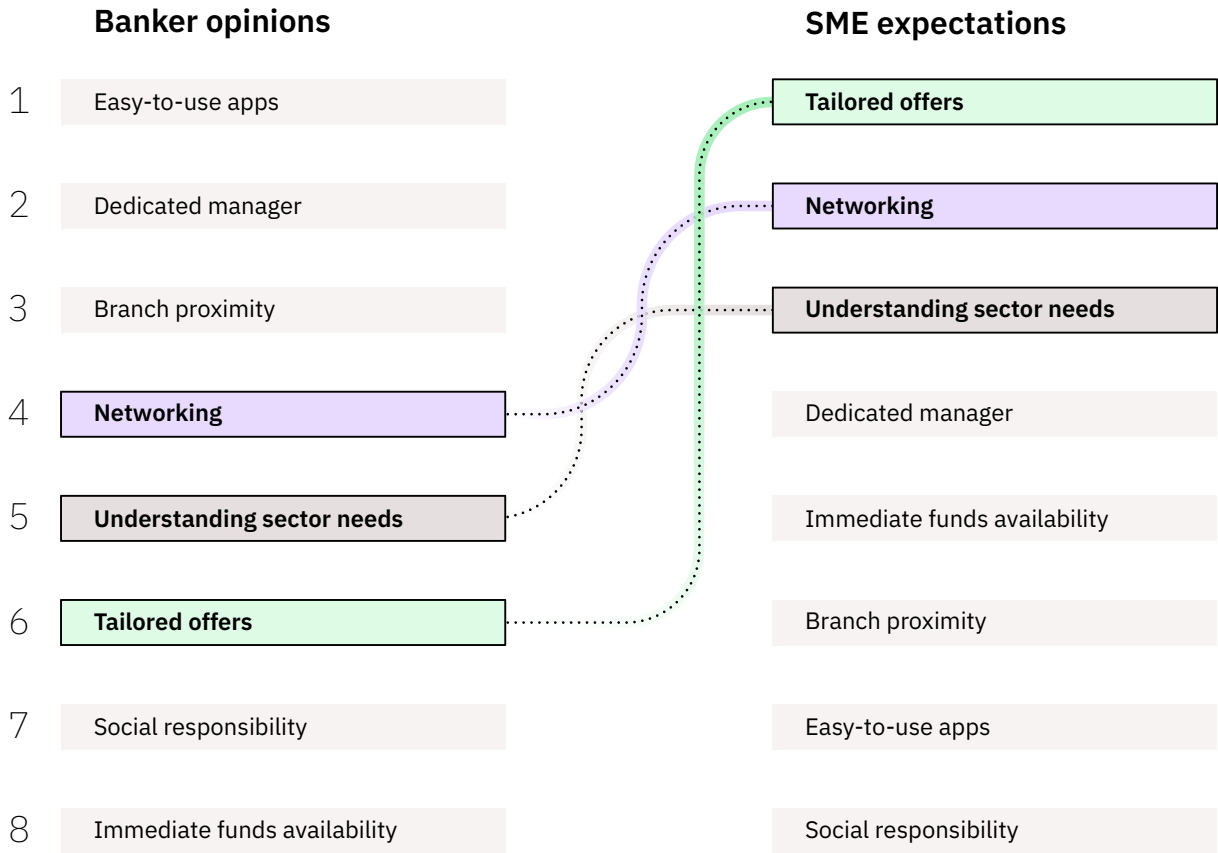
**Banker opinions**

1 Easy-to-use apps

2 Dedicated manager

3 Branch proximity

4 **Networking**

5 **Understanding sector needs**

6 **Tailored offers**

7 Social responsibility

8 Immediate funds availability

**SME expectations**

**Tailored offers**

**Networking**

**Understanding sector needs**

Dedicated manager

Immediate funds availability

Branch proximity

Easy-to-use apps

Social responsibility